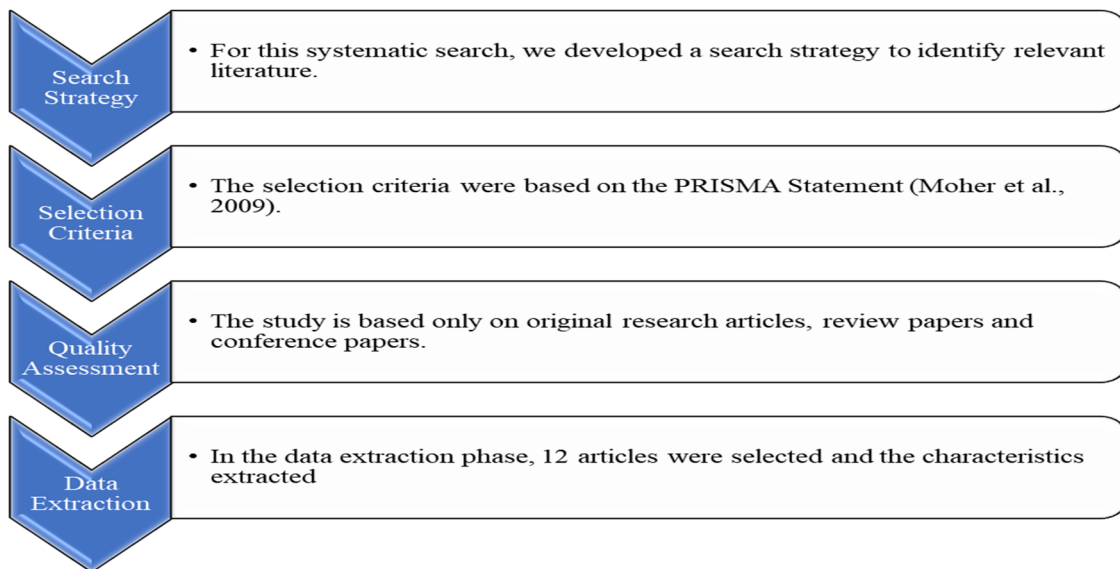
Search Strategy

• For this systematic search, we developed a search strategy to identify relevant literature.

Selection Criteria

• The selection criteria were based on the PRISMA Statement (Moher et al., 2009).

Quality Assessment

• The study is based only on original research articles, review papers and conference papers.

Data Extraction

• In the data extraction phase, 12 articles were selected and the characteristics extracted